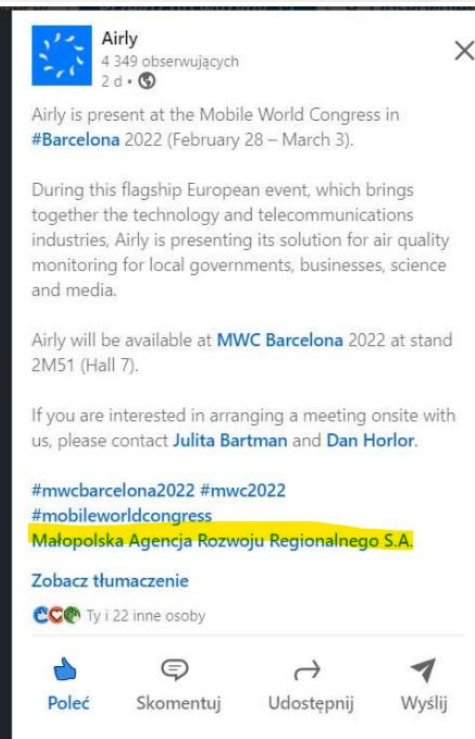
Airly
4 349 obserwujących
2 d •

Airly is present at the Mobile World Congress in #Barcelona 2022 (February 28 – March 3).

During this flagship European event, which brings together the technology and telecommunications industries, Airly is presenting its solution for air quality monitoring for local governments, businesses, science and media.

Airly will be available at MWC Barcelona 2022 at stand 2M51 (Hall 7).

If you are interested in arranging a meeting onsite with us, please contact Julita Bartman and Dan Horlor.

#mwcbarcelona2022 #mwc2022 #mobileworldcongress
Małopolska Agencja Rozwoju Regionalnego S.A.

Zobacz tłumaczenie

Ty i 22 inne osoby

Poleć Skomentuj Udostępnij Wyślij